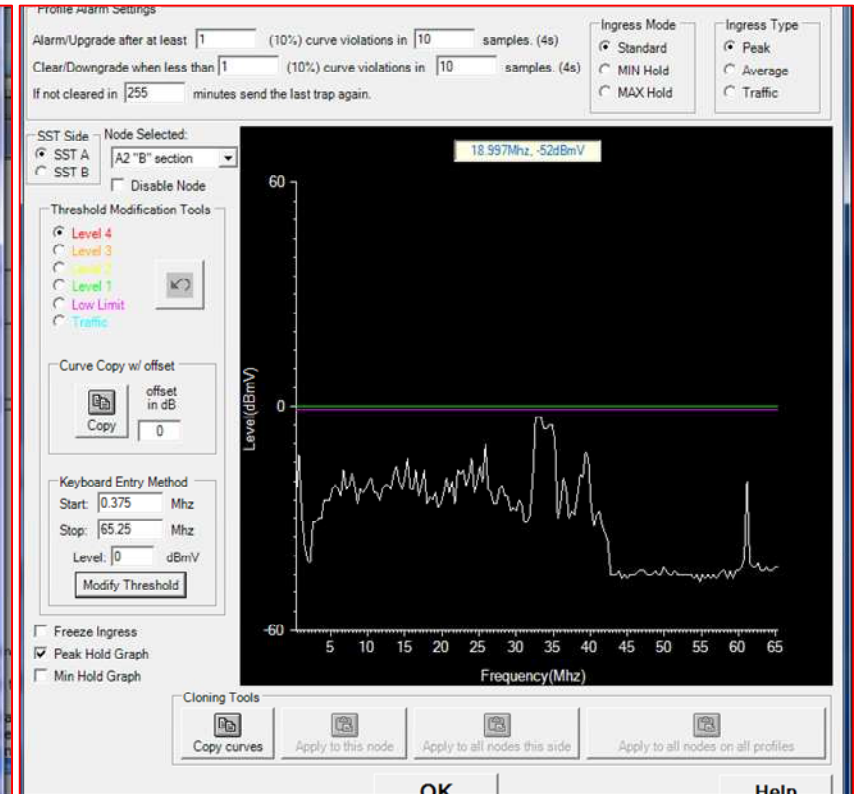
Profile Alarm Settings

Alarm/Upgrade after at least 1 (10%) curve violations in 10 samples. (4s)

Clear/Downgrade when less than 1 (10%) curve violations in 10 samples. (4s)

If not cleared in 255 minutes send the last trap again.

Ingress Mode
Standard
MIN Hold
MAX Hold

Ingress Type
Peak
Average
Traffic

SST Side
SST A
SST B

Node Selected:
A2 "B" section
Disable Node

Threshold Modification Tools
Level 4
Level 3
Level 2
Level 1
Low Limit
Traffic

Curve Copy w/ offset
Copy
offset in dB
0

Keyboard Entry Method
Start: 0.375 Mhz
Stop: 65.25 Mhz
Level: 0 dBmV
Modify Threshold

Freeze Ingress
Peak Hold Graph
Min Hold Graph

18.997Mhz, -52dBmV

60
0
-60
Level(dBmV)
5 10 15 20 25 30 35 40 45 50 55 60 65
Frequency(Mhz)

Cloning Tools
Copy curves
Apply to this node
Apply to all nodes this side
Apply to all nodes on all profiles

OK
Help